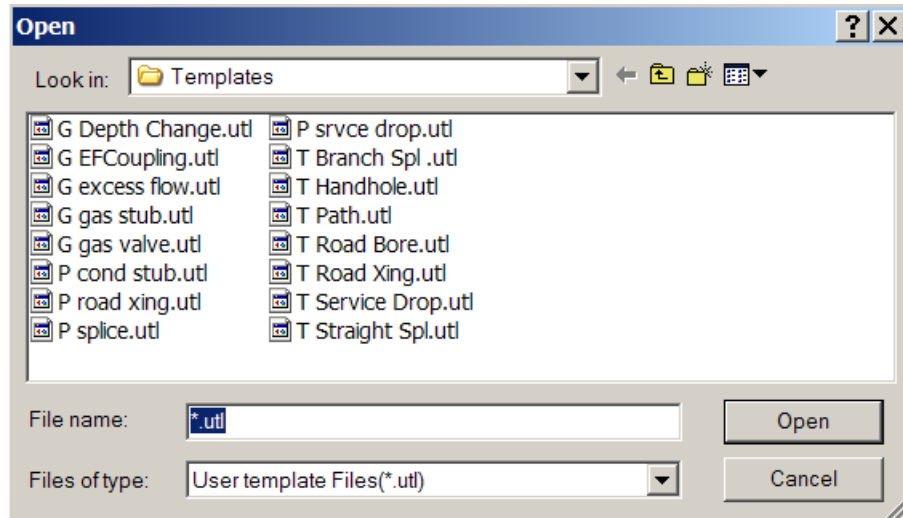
Open

?

Look in: Templates

G Depth Change.utl
G EFCoupling.utl
G excess flow.utl
G gas stub.utl
G gas valve.utl
P cond stub.utl
P road xing.utl
P splice.utl

P srvce drop.utl
T Branch Spl .utl
T Handhole.utl
T Path.utl
T Road Bore.utl
T Road Xing.utl
T Service Drop.utl
T Straight Spl.utl

File name: *.utl

Open

Files of type: User template Files(*.utl)

Cancel